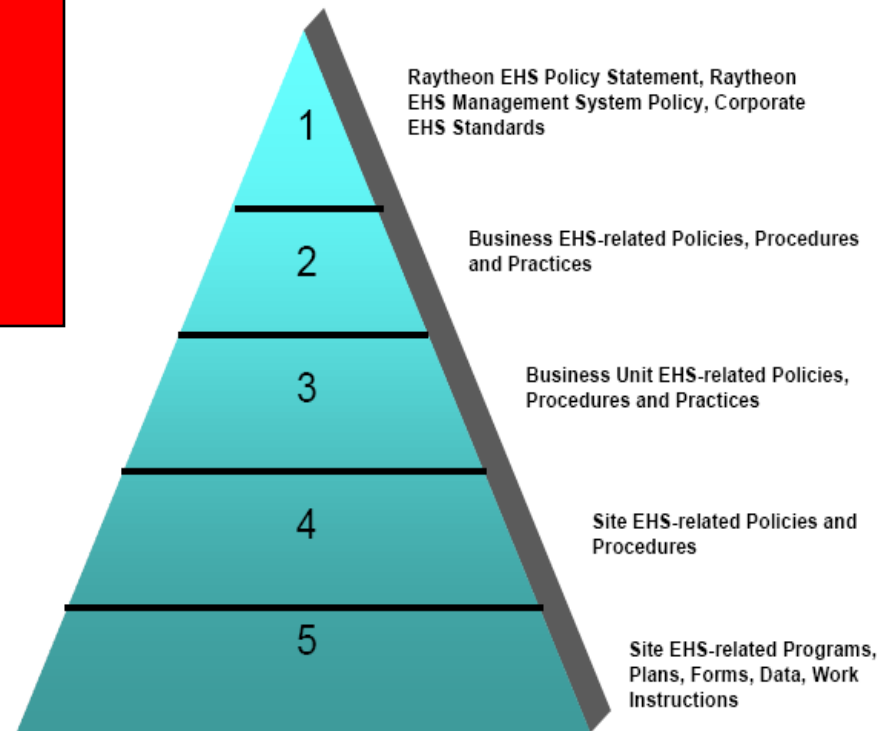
1

Raytheon EHS Policy Statement, Raytheon EHS Management System Policy, Corporate EHS Standards

2

Business EHS-related Policies, Procedures and Practices

3

Business Unit EHS-related Policies, Procedures and Practices

4

Site EHS-related Policies and Procedures

5

Site EHS-related Programs, Plans, Forms, Data, Work Instructions